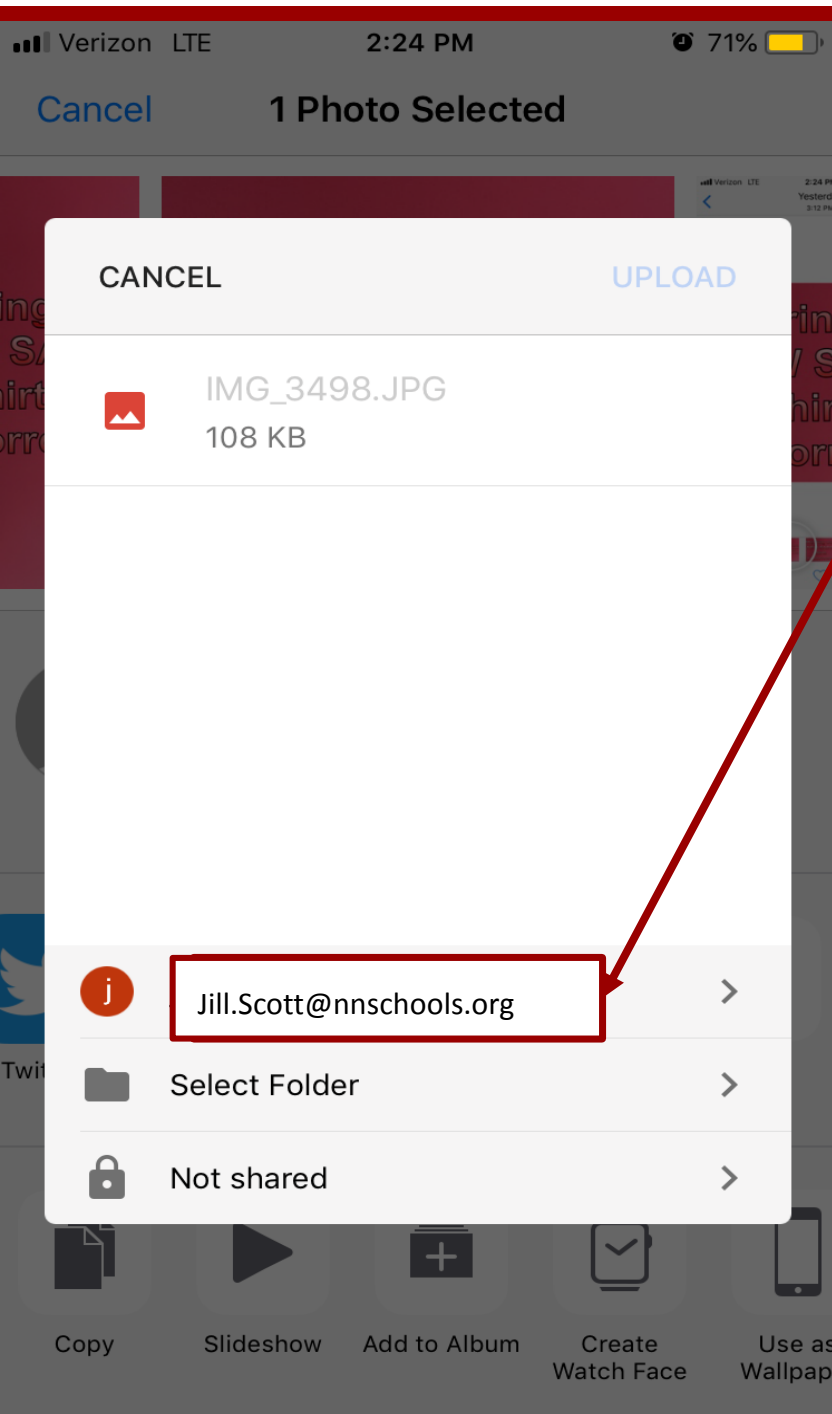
Verizon LTE 2:24 PM 71%

Cancel 1 Photo Selected

CANCEL UPLOAD

IMG_3498.JPG
108 KB

j Jill.Scott@nnschools.org

Select Folder

Not shared

Twit

Copy Slideshow Add to Album Create Watch Face Use as Wallpap